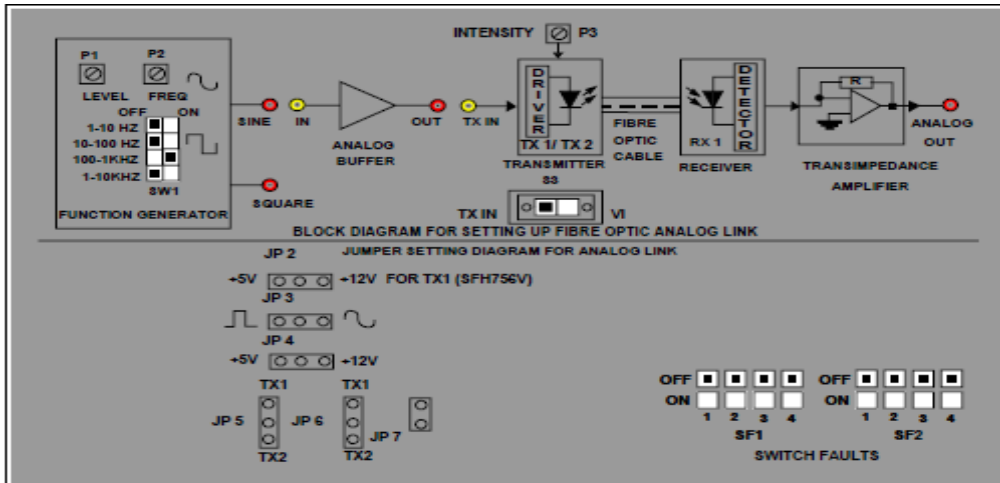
INTENSITY P3

P1 P2
LEVEL FREQ
OFF ON
1-10 HZ
10-100 HZ
100-1KHZ
1-10KHZ
SW1
FUNCTION GENERATOR

SINE IN ANALOG BUFFER OUT TX IN

DRIVER
TX 1/ TX 2
TRANSMITTER
S3

FIBRE OPTIC CABLE

RX 1 DETECTOR
RECEIVER

R
TRANSIMPEDANCE AMPLIFIER

ANALOG OUT

SQUARE

TX IN VI

BLOCK DIAGRAM FOR SETTING UP FIBRE OPTIC ANALOG LINK

JP 2 JUMPER SETTING DIAGRAM FOR ANALOG LINK

+5V +12V FOR TX1 (SFH756V)
JP 3

JP 4
+5V +12V

TX1 TX1
JP 5 JP 6 JP 7
TX2 TX2

OFF OFF
ON ON
1 2 3 4 1 2 3 4
SF1 SF2
SWITCH FAULTS